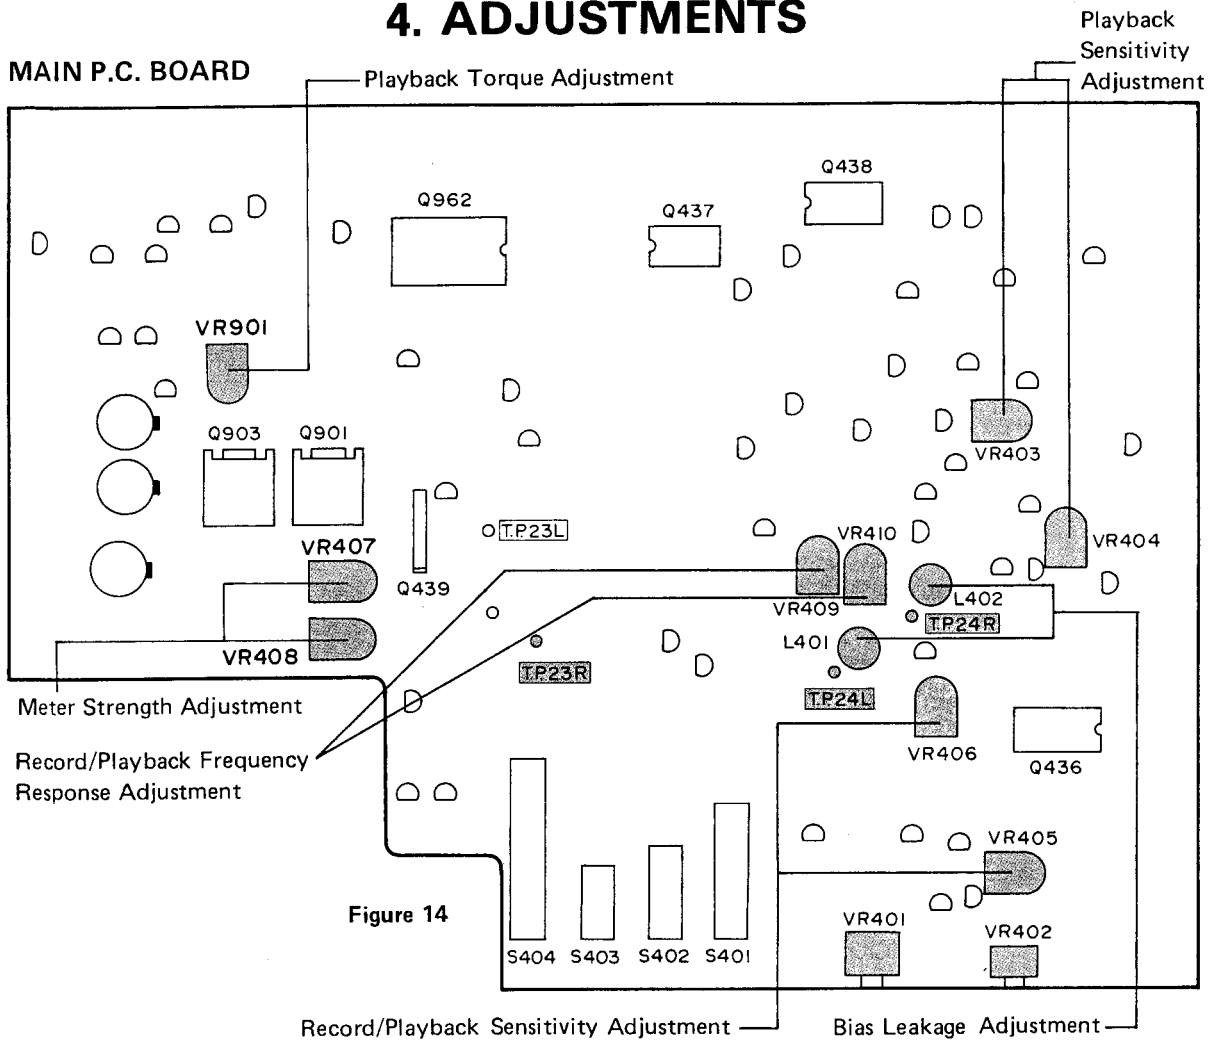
4. ADJUSTMENTS

MAIN P.C. BOARD

Playback Torque Adjustment

Playback Sensitivity Adjustment

Q438

Q962

Q437

VR901

Q903

Q901

VR403

T.P.23L

VR410

VR404

VR407

Q439

VR409

L402

T.P.24R

VR408

L401

T.P.23R

T.P.24L

Meter Strength Adjustment

Record/Playback Frequency Response Adjustment

VR406

Q436

VR405

Figure 14

VR401

VR402

S404

S403

S402

S401

Record/Playback Sensitivity Adjustment

Bias Leakage Adjustment